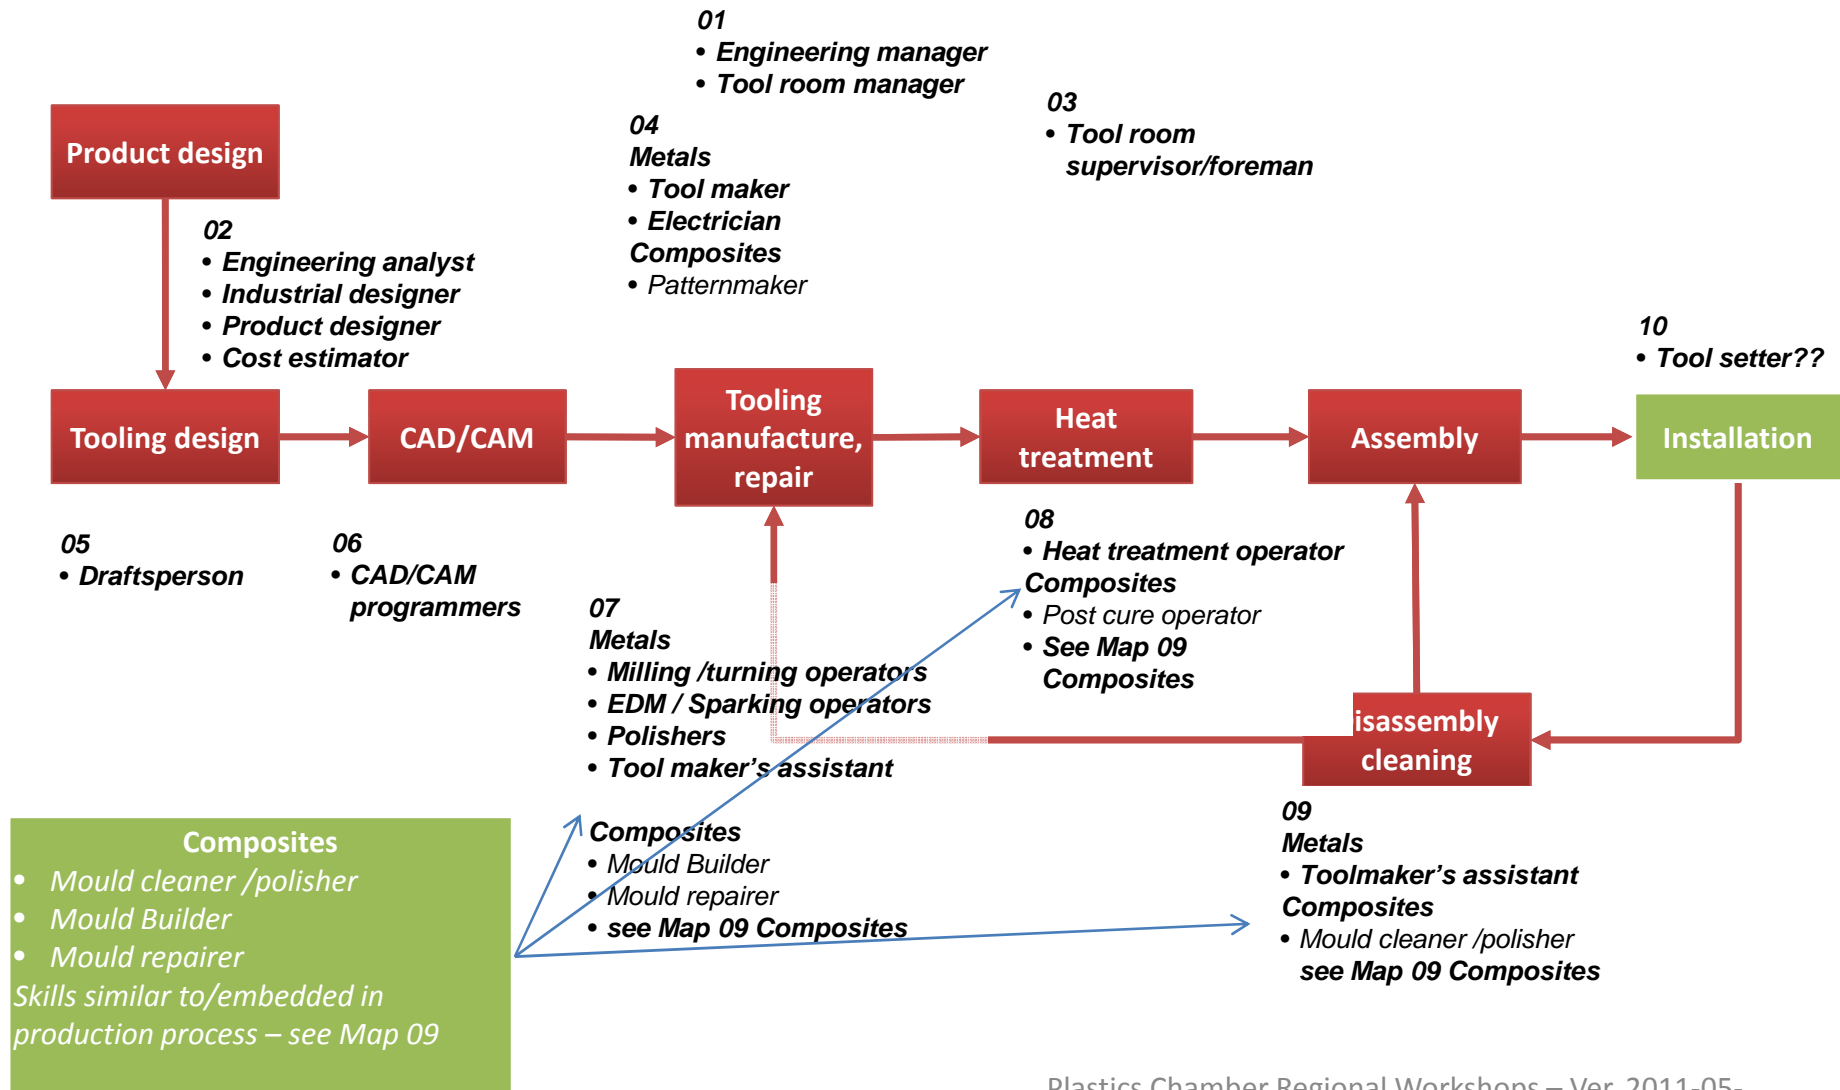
01
• Engineering manager
• Tool room manager

Product design

02
• Engineering analyst
• Industrial designer
• Product designer
• Cost estimator

04
Metals
• Tool maker
• Electrician
Composites
• Patternmaker

03
• Tool room supervisor/foreman

10
• Tool setter??

Tooling design

CAD/CAM

Tooling manufacture, repair

Heat treatment

Assembly

Installation

05
• Draftsperson

06
• CAD/CAM programmers

07
Metals
• Milling /turning operators
• EDM / Sparking operators
• Polishers
• Tool maker's assistant

Composites
• Mould Builder
• Mould repairer
• see Map 09 Composites

08
• Heat treatment operator
Composites
• Post cure operator
• See Map 09 Composites

isassembly cleaning

09
Metals
• Toolmaker's assistant
Composites
• Mould cleaner /polisher
see Map 09 Composites

Composites
• Mould cleaner /polisher
• Mould Builder
• Mould repairer
Skills similar to/embedded in production process – see Map 09

Plastics Chamber Regional Workshops – Ver. 2011-05-